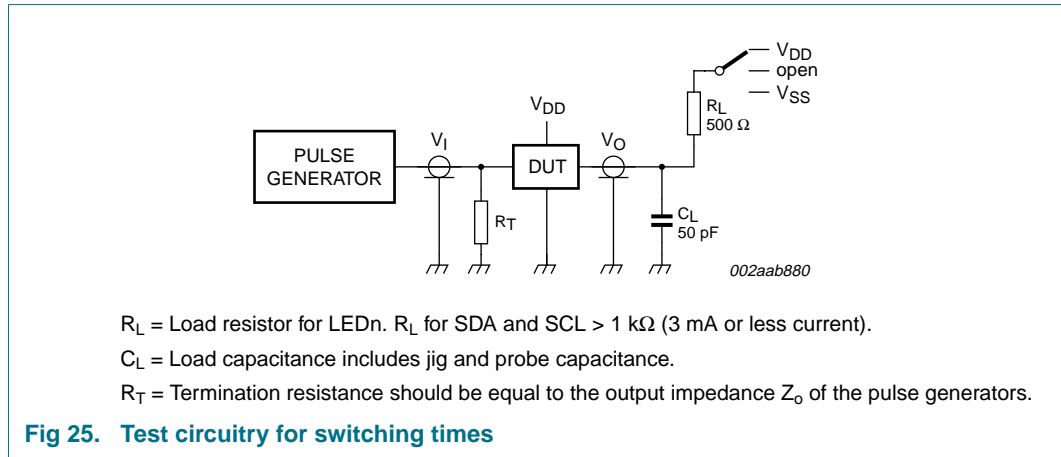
$V_{DD}$
open
$V_{SS}$

$V_{DD}$

$R_L$
500 Ω

PULSE GENERATOR

$V_I$

DUT

$V_O$

$R_T$

$C_L$
50 pF

002aab880

$R_L$ = Load resistor for LEDn. $R_L$ for SDA and SCL > 1 kΩ (3 mA or less current).

$C_L$ = Load capacitance includes jig and probe capacitance.

$R_T$ = Termination resistance should be equal to the output impedance $Z_o$ of the pulse generators.

Fig 25. Test circuitry for switching times